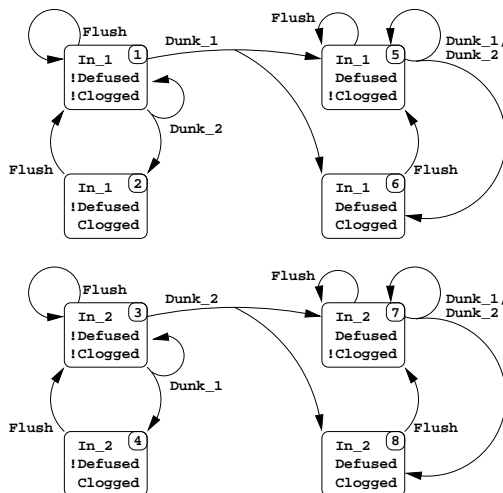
Flush
In_1
1
!Defused
!Clogged
Dunk_1
Dunk_2
Flush
In_1
2
!Defused
Clogged

Flush
In_1
5
Defused
!Clogged
Dunk_1,
Dunk_2
Flush
In_1
6
Defused
Clogged

Flush
In_2
3
!Defused
!Clogged
Dunk_2
Dunk_1
Flush
In_2
4
!Defused
Clogged

Flush
In_2
7
Defused
!Clogged
Dunk_1,
Dunk_2
Flush
In_2
8
Defused
Clogged